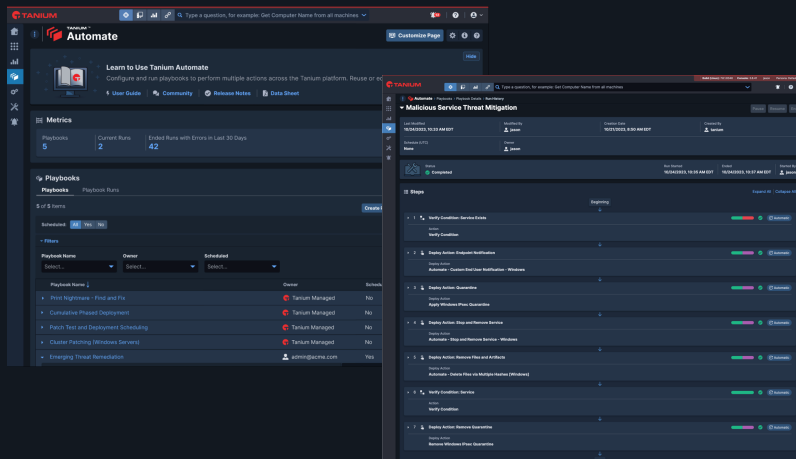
TANIUM

Type a question, for example: Get Computer Name from all machines

TANIUM™ Automate

Customize Page

Hide

Learn to Use Tanium Automate

Configure and run playbooks to perform multiple actions across the Tanium platform. Reuse or ed

User Guide Community Release Notes Data Sheet

Metrics

Playbooks 5

Current Runs 2

Ended Runs with Errors in Last 30 Days 42

Playbooks

Playbooks Playbook Runs

5 of 5 Items

Create

Scheduled: All Yes No

Filters

Playbook Name Select...

Owner Select...

Scheduled Select...

| Playbook Name | Owner | Schedu |
|---|---|---|
| Print Nightmare - Find and Fix | Tanium Managed | No |
| Cumulative Phased Deployment | Tanium Managed | No |
| Patch Test and Deployment Scheduling | Tanium Managed | No |
| Cluster Patching (Windows Servers) | Tanium Managed | No |
| Emerging Threat Remediation | admin@acme.com | Yes |

TANIUM

Type a question, for example: Get Computer Name from all machines

Automate / Playbooks / Playbook Details / Run History

Malicious Service Threat Mitigation

Last Modified 10/24/2023, 10:33 AM EDT

Modified By jason

Creation Date 10/21/2023, 8:50 AM EDT

Created By tanium

Schedule (UTC) None

Owner jason

Status Completed

Run Started 10/24/2023, 10:35 AM EDT

Ended 10/24/2023, 10:37 AM EDT

Started By jason

Steps

Expand All Collapse All

Beginning

1 Verify Condition: Service Exists
Action
Verify Condition

2 Deploy Action: Endpoint Notification
Deploy Action
Automate - Custom End User Notification - Windows

3 Deploy Action: Quarantine
Deploy Action
Apply Windows IPsec Quarantine

4 Deploy Action: Stop and Remove Service
Deploy Action
Automate - Stop and Remove Service - Windows

5 Deploy Action: Remove Files and Artifacts
Deploy Action
Automate - Delete Files via Multiple Hashes (Windows)

6 Verify Condition: Service
Action
Verify Condition

7 Deploy Action: Remove Quarantine
Deploy Action
Remove Windows IPsec Quarantine

Automatic